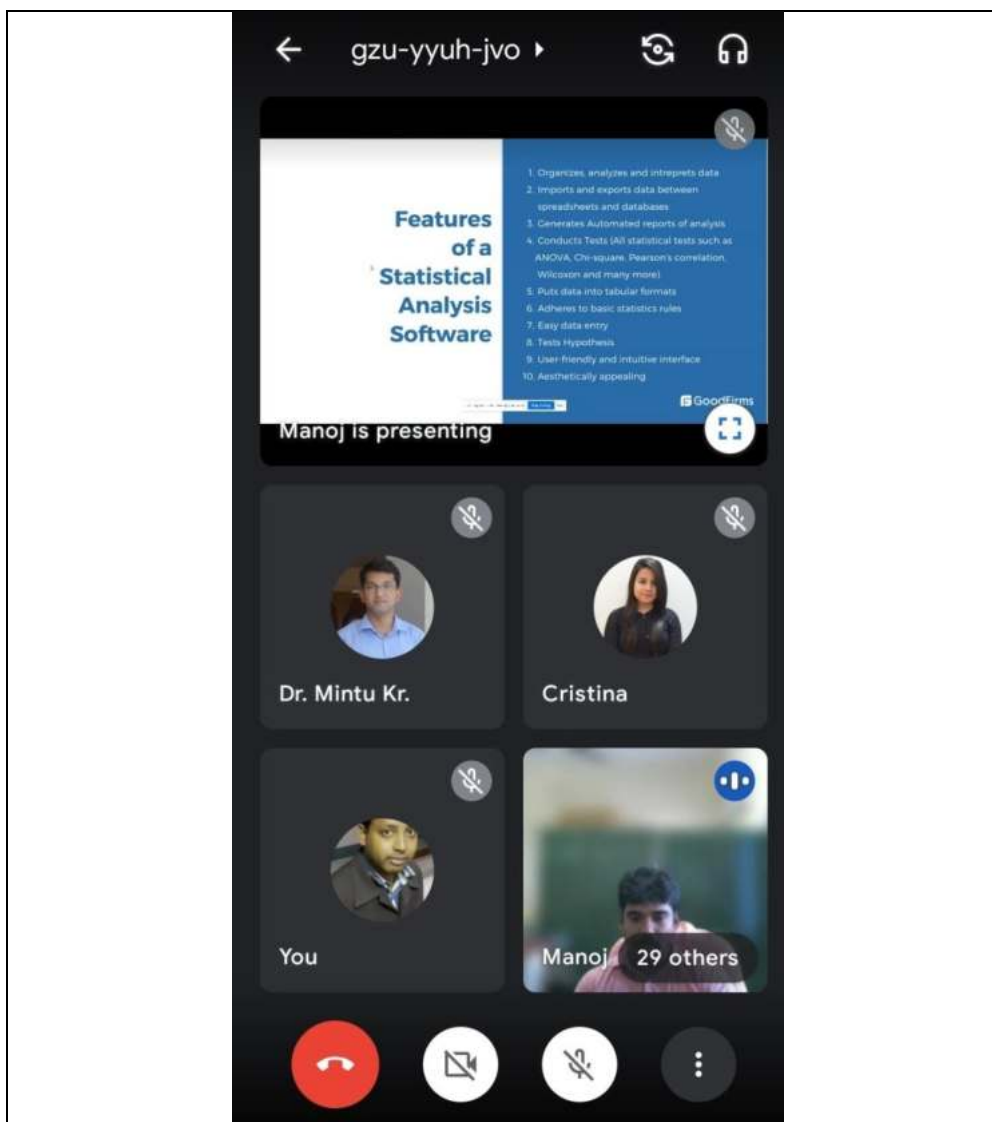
gzu-yyuh-jvo

Features of a Statistical Analysis Software

1. Organizes, analyzes and intreprets data
2. Imports and exports data between spreadsheets and databases
3. Generates Automated reports of analysis
4. Conducts Tests (All statistical tests such as ANOVA, Chi-square, Pearson's correlation, Wilcoxon and many more)
5. Puts data into tabular formats
6. Adheres to basic statistics rules
7. Easy data entry
8. Tests Hypothesis
9. User-friendly and intuitive interface
10. Aesthetically appealing

GoodFirms

Manoj is presenting

Dr. Mintu Kr.

Cristina

You

Manoj

29 others